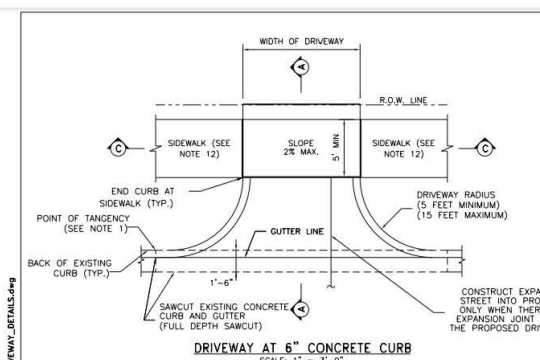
WIDTH OF DRIVEWAY

A

R.O.W. LINE

C

SIDEWALK (SEE NOTE 12)

SLOPE 2% MAX.

5' MIN

SIDEWALK (SEE NOTE 12)

C

END CURB AT SIDEWALK (TYP.)

DRIVEWAY RADIUS (5 FEET MINIMUM) (15 FEET MAXIMUM)

POINT OF TANGENCY (SEE NOTE 1)

GUTTER LINE

BACK OF EXISTING CURB (TYP.)

1'-6"

CONSTRUCT EXPA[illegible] STREET INTO PRO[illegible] ONLY WHEN THER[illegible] EXPANSION JOINT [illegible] THE PROPOSED DRI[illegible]

SAWCUT EXISTING CONCRETE CURB AND GUTTER (FULL DEPTH SAWCUT)

A

DRIVEWAY AT 6" CONCRETE CURB

SCALE: 1" = 3'-0"

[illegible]VEWAY_DETAILS.dwg